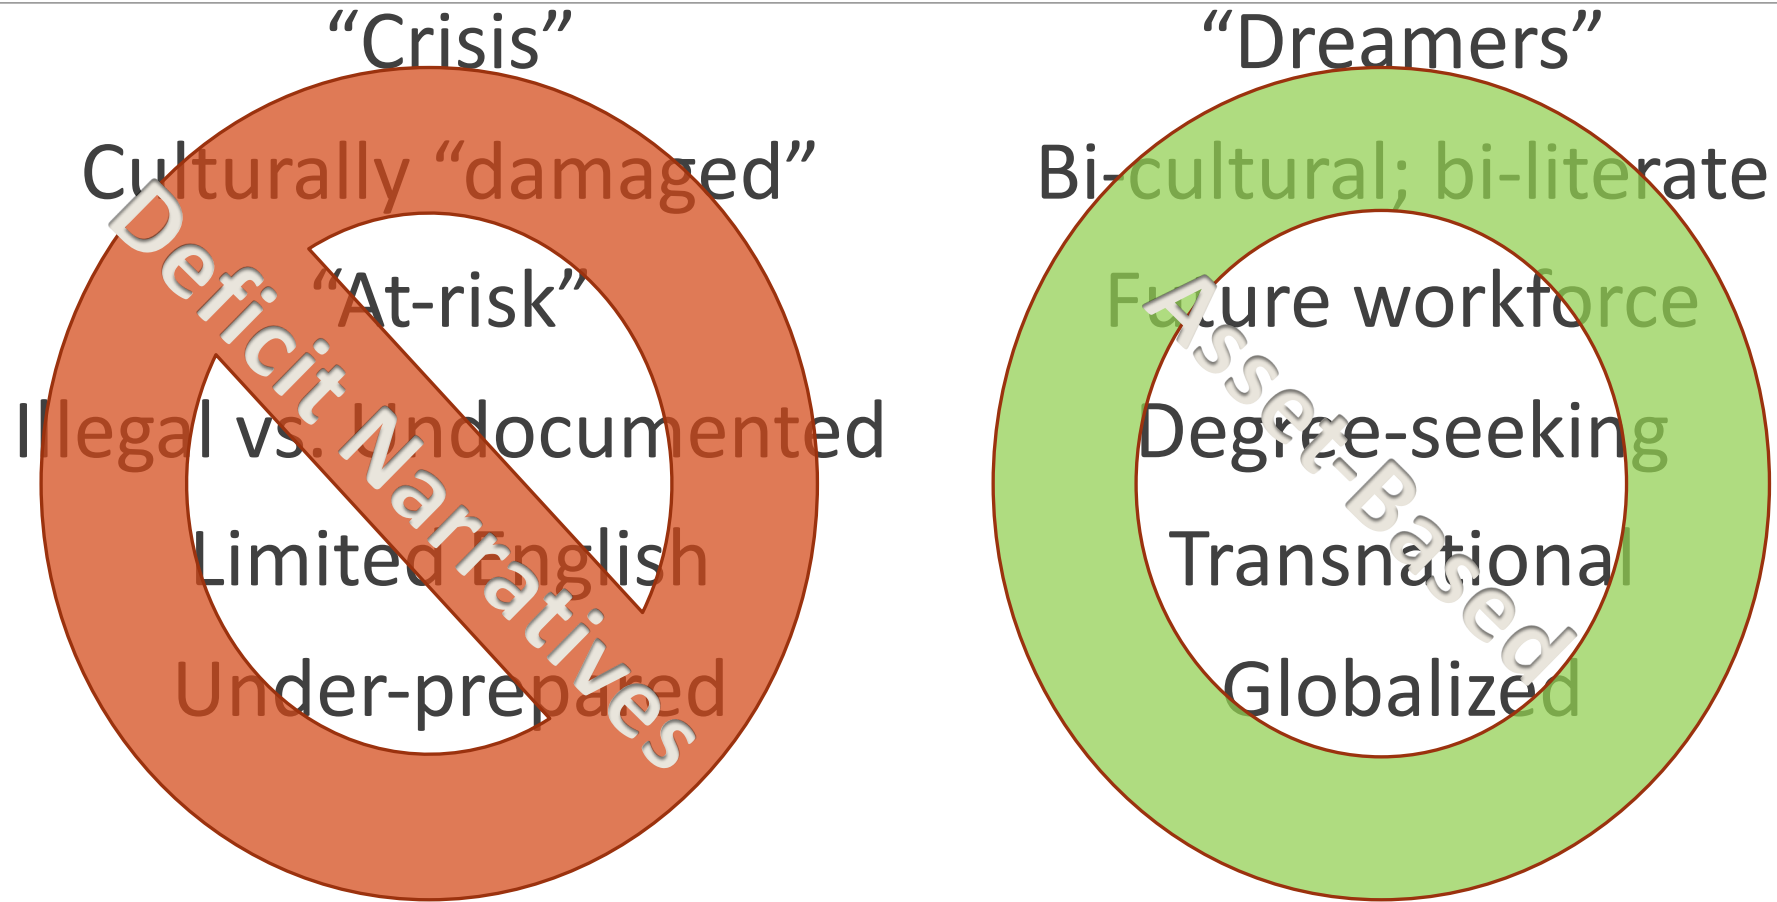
“Crisis”

Culturally “damaged”

“At-risk”

Illegal vs. Undocumented

Limited English

Under-prepared

Deficit Narratives

“Dreamers”

Bi-cultural; bi-literate

Future workforce

Degree-seeking

Transnational

Globalized

Asset-Based